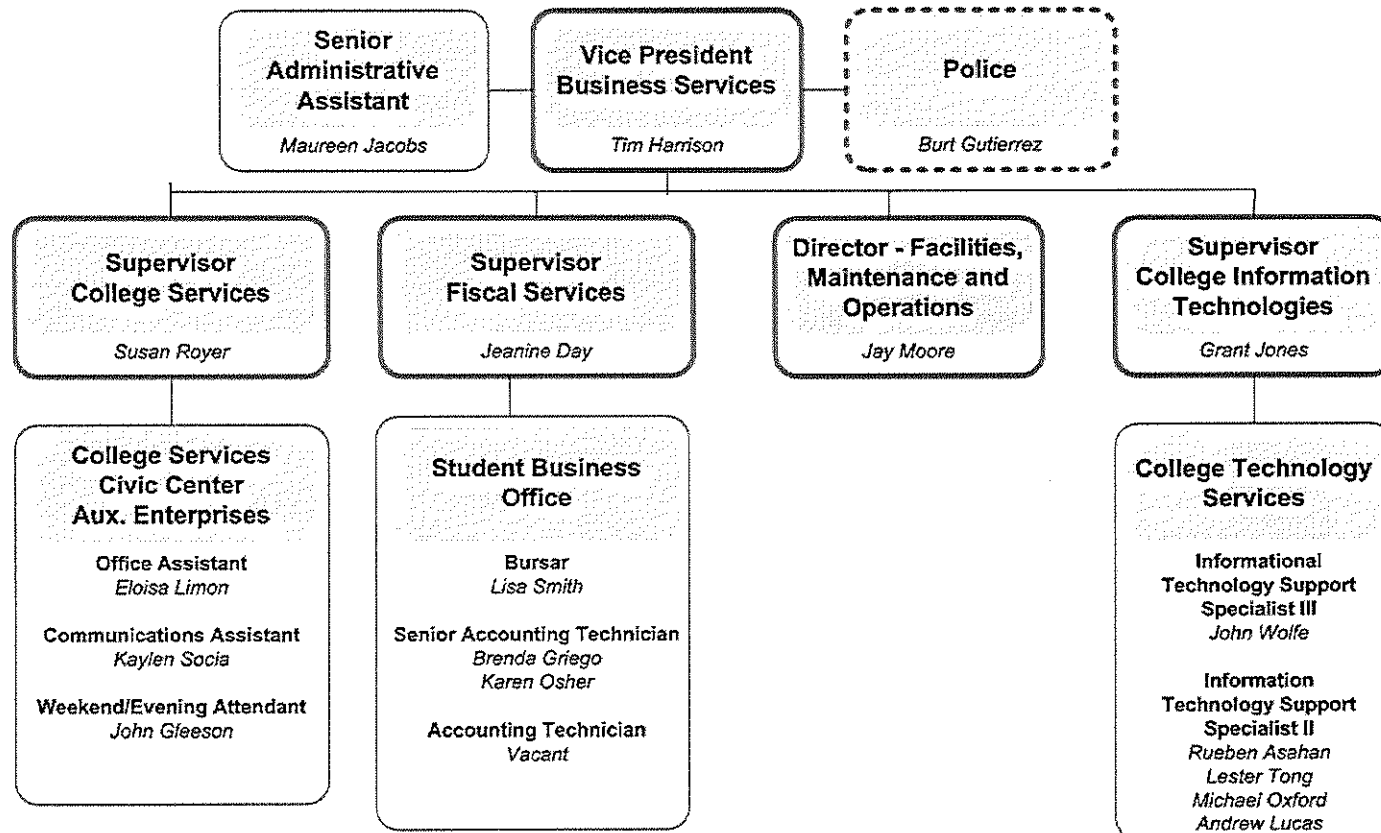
Senior Administrative Assistant
Maureen Jacobs

Vice President Business Services
Tim Harrison

Police
Burt Gutierrez

Supervisor College Services
Susan Royer

Supervisor Fiscal Services
Jeanine Day

Director - Facilities, Maintenance and Operations
Jay Moore

Supervisor College Information Technologies
Grant Jones

College Services Civic Center Aux. Enterprises

Office Assistant
Eloisa Limon

Communications Assistant
Kaylen Socia

Weekend/Evening Attendant
John Gleeson

Student Business Office

Bursar
Lisa Smith

Senior Accounting Technician
Brenda Griego
Karen Osher

Accounting Technician
Vacant

College Technology Services

Informational Technology Support Specialist III
John Wolfe

Information Technology Support Specialist II
Rueben Asahan
Lester Tong
Michael Oxford
Andrew Lucas